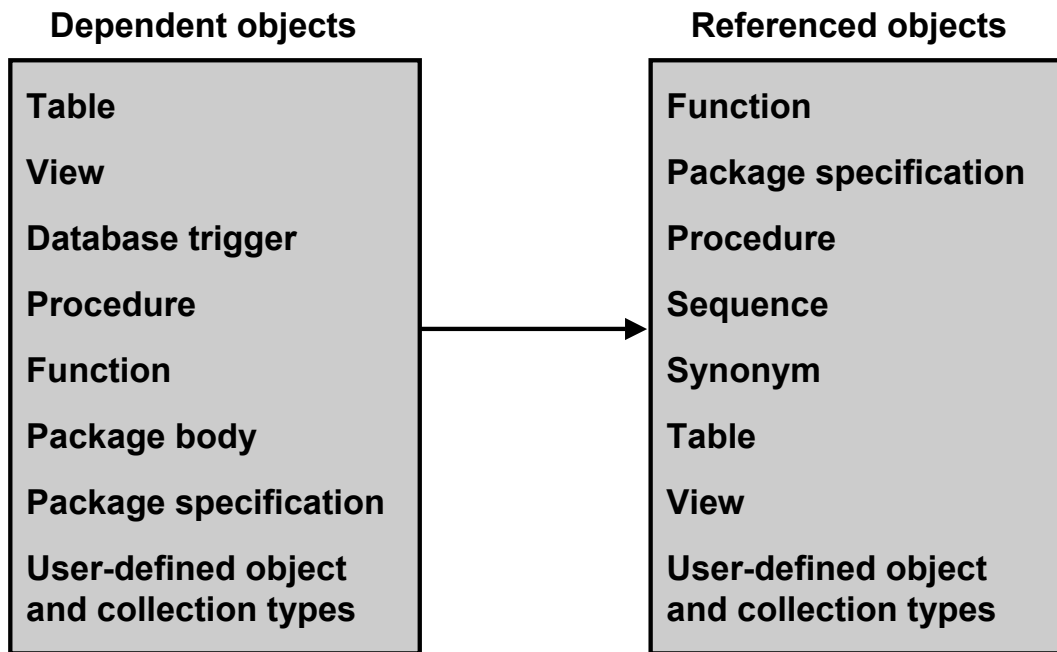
Dependent objects

Table

View

Database trigger

Procedure

Function

Package body

Package specification

User-defined object and collection types

Referenced objects

Function

Package specification

Procedure

Sequence

Synonym

Table

View

User-defined object and collection types